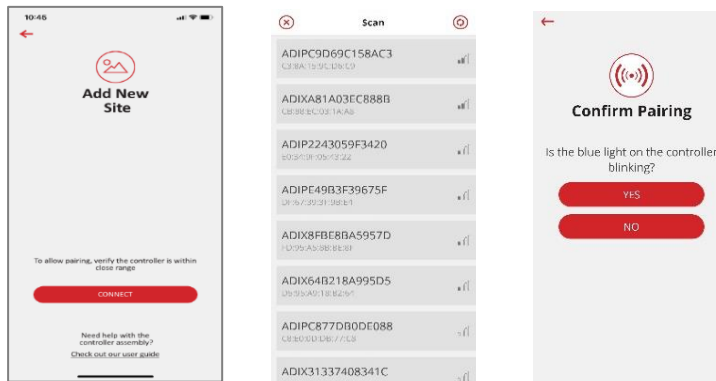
10:46

Add New Site

To allow pairing, verify the controller is within close range

CONNECT

Need help with the controller assembly?
Check out our user guide

Scan

ADIPC9D69C158AC3
C3:8A:15:9C:D6:C9

ADIXA81A03EC888B
CB:8E:EC:03:1A:A8

ADIP2243059F3420
E0:34:0F:05:43:22

ADIPE49B3F39675F
DF:67:39:3F:9B:E4

ADIX8FBE8BA5957D
FD:95:A5:8B:BE:8F

ADIX64B218A995D5
D5:95:A9:18:B2:64

ADIPC877DB0DE088
C0:E0:0D:DB:77:C8

ADIX31337408341C

Confirm Pairing

Is the blue light on the controller blinking?

YES

NO